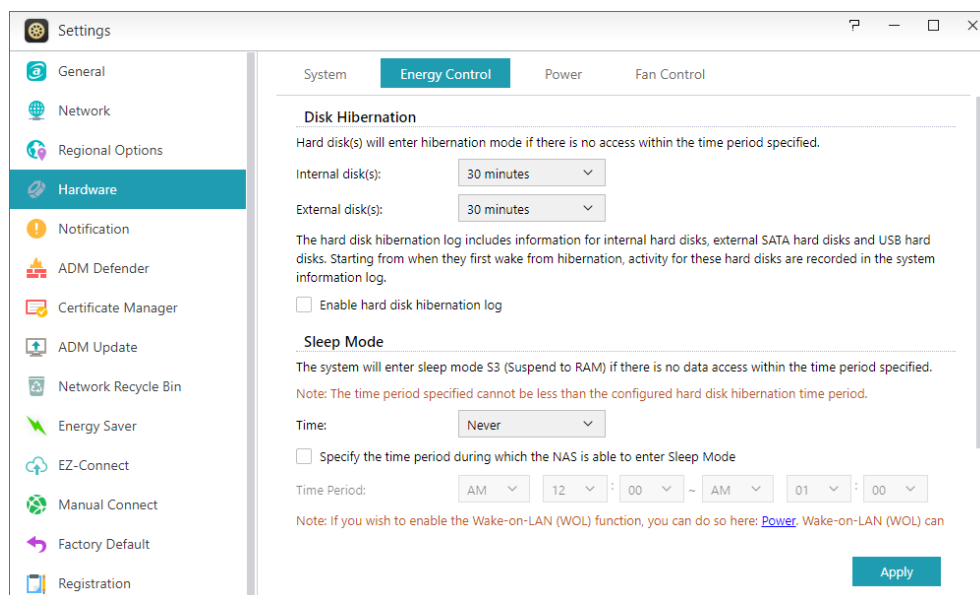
Settings

General
Network
Regional Options
Hardware
Notification
ADM Defender
Certificate Manager
ADM Update
Network Recycle Bin
Energy Saver
EZ-Connect
Manual Connect
Factory Default
Registration

System | Energy Control | Power | Fan Control

Disk Hibernation

Hard disk(s) will enter hibernation mode if there is no access within the time period specified.

Internal disk(s): 30 minutes

External disk(s): 30 minutes

The hard disk hibernation log includes information for internal hard disks, external SATA hard disks and USB hard disks. Starting from when they first wake from hibernation, activity for these hard disks are recorded in the system information log.

Enable hard disk hibernation log

Sleep Mode

The system will enter sleep mode S3 (Suspend to RAM) if there is no data access within the time period specified.

Note: The time period specified cannot be less than the configured hard disk hibernation time period.

Time: Never

Specify the time period during which the NAS is able to enter Sleep Mode

Time Period: AM 12 : 00 ~ AM 01 : 00

Note: If you wish to enable the Wake-on-LAN (WOL) function, you can do so here: Power. Wake-on-LAN (WOL) can

Apply